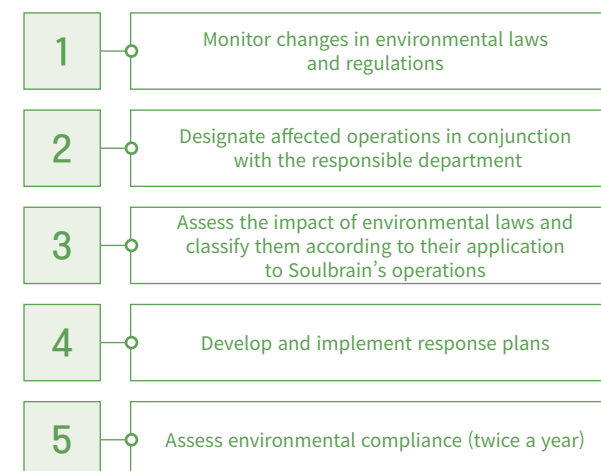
1
Monitor changes in environmental laws and regulations

2
Designate affected operations in conjunction with the responsible department

3
Assess the impact of environmental laws and classify them according to their application to Soulbrain’s operations

4
Develop and implement response plans

5
Assess environmental compliance (twice a year)